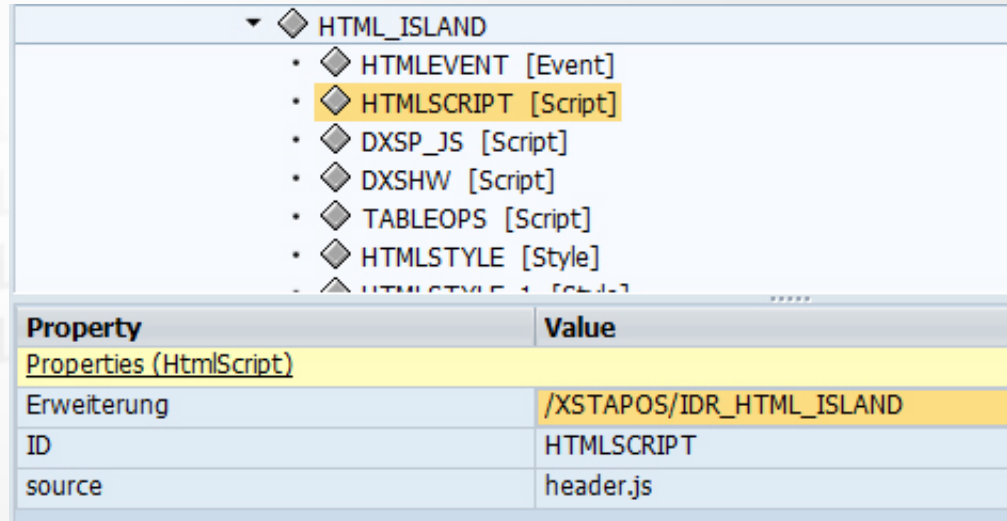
HTML_ISLAND
HTMLEVENT [Event]
HTMLSCRIPT [Script]
DXSP_JS [Script]
DXSHW [Script]
TABLEOPS [Script]
HTMLSTYLE [Style]
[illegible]

| Property | Value |
|---|---|
| Properties (HtmlScript) | |
| Erweiterung | /XSTAPOS/IDR_HTML_ISLAND |
| ID | HTMLSCRIPT |
| source | header.js |